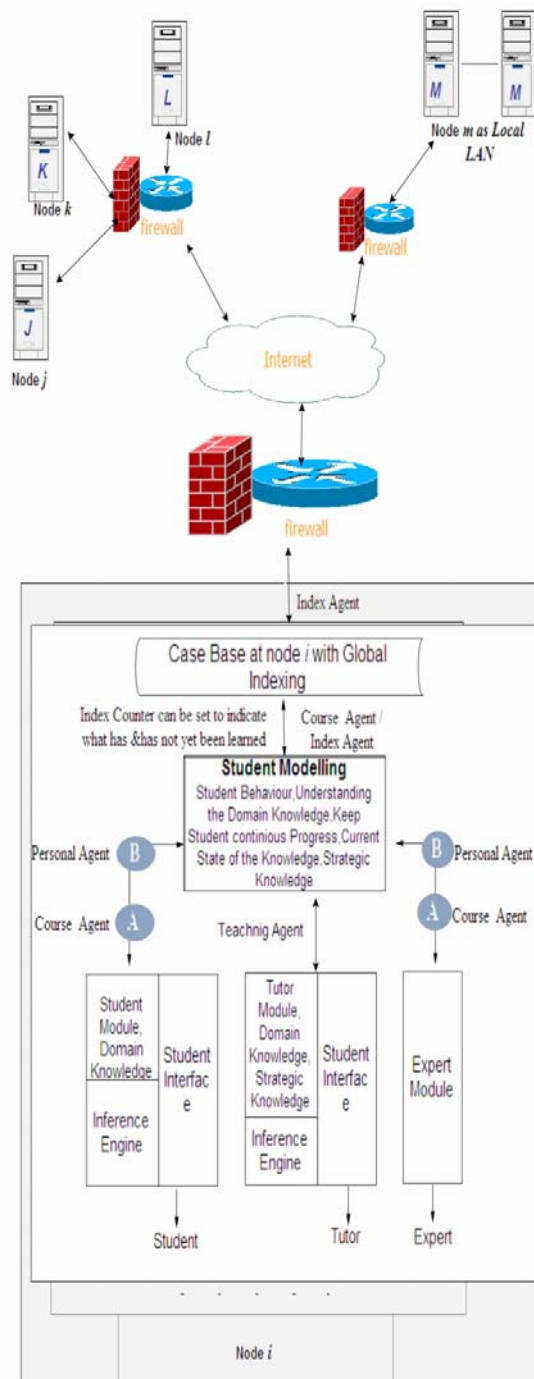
L

Node $l$

M

M

Node $m$ as Local LAN

K

Node $k$

firewall

firewall

J

Node $j$

Internet

firewall

Index Agent

Case Base at node $i$ with Global Indexing

Index Counter can be set to indicate what has &has not yet been learned

Course Agent / Index Agent

Student Modelling

Student Behaviour,Understanding the Domain Knowledge,Keep Student continious Progress,Current State of the Knowledge,Strategic Knowledge

Personal Agent

B

B

Personal Agent

Course Agent

A

A

Course Agent

Teachnig Agent

Student Module, Domain Knowledge

Student Interface

Inference Engine

Tutor Module, Domain Knowledge, Strategic Knowledge

Student Interface

Inference Engine

Expert Module

Student

Tutor

Expert

Node $i$